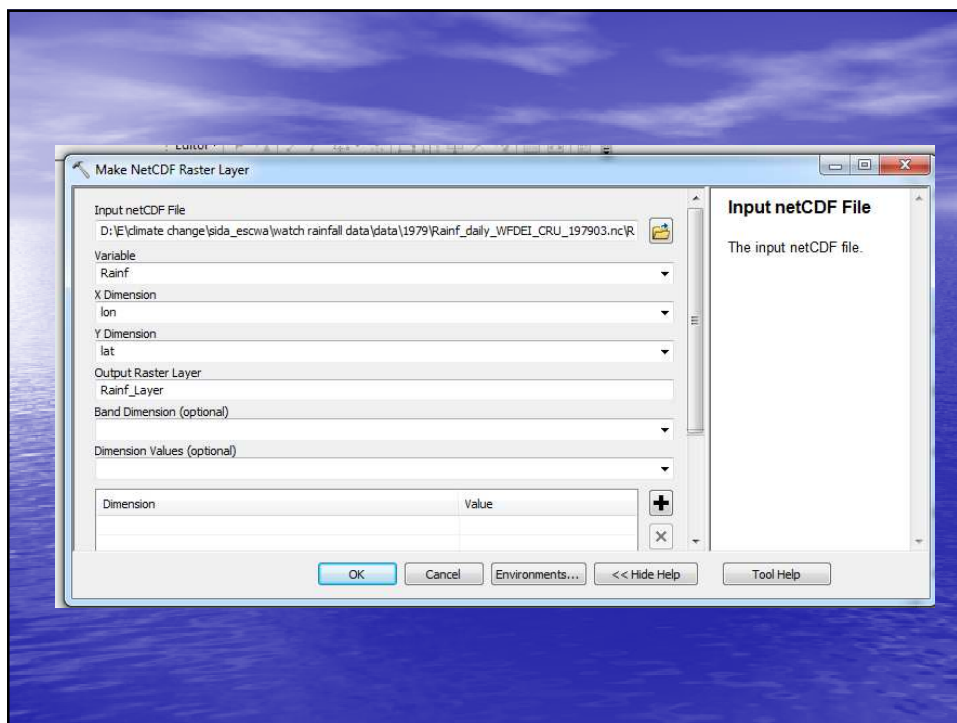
Make NetCDF Raster Layer

Input netCDF File
D:\E\climate change\sida_escwa\watch rainfall data\data\1979\Rainf_daily_WFDEI_CRU_197903.nc\R

Variable
Rainf

X Dimension
lon

Y Dimension
lat

Output Raster Layer
Rainf_Layer

Band Dimension (optional)

Dimension Values (optional)

| Dimension | Value |
|---|---|
| | |
| | |

Input netCDF File

The input netCDF file.

OK Cancel Environments... << Hide Help Tool Help